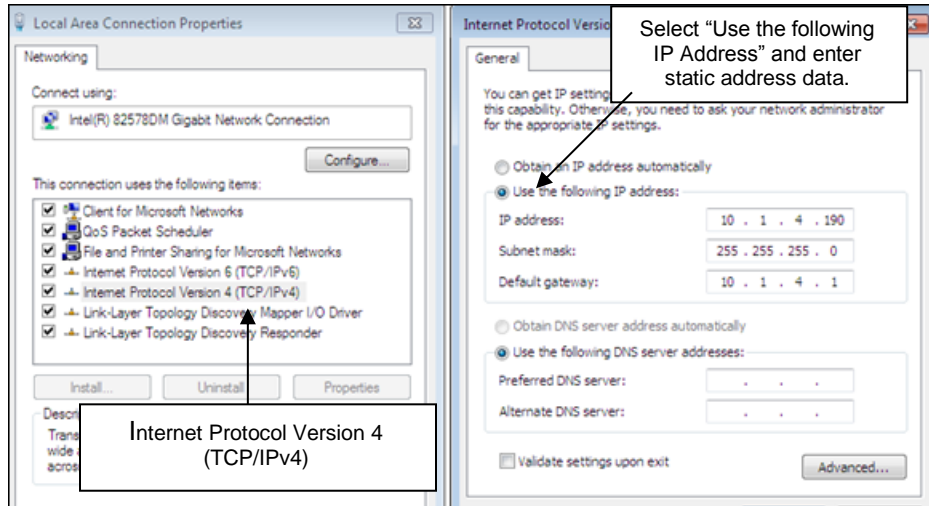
Local Area Connection Properties

Networking

Connect using:

Intel(R) 82578DM Gigabit Network Connection

Configure...

This connection uses the following items:

Client for Microsoft Networks
QoS Packet Scheduler
File and Printer Sharing for Microsoft Networks
Internet Protocol Version 6 (TCP/IPv6)
Internet Protocol Version 4 (TCP/IPv4)
Link-Layer Topology Discovery Mapper I/O Driver
Link-Layer Topology Discovery Responder

Install... Uninstall Properties

Descr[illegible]
Trans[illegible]
wide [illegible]
acros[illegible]

Internet Protocol Version 4 (TCP/IPv4)

Internet Protocol Versio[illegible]

General

Select "Use the following IP Address" and enter static address data.

You can get IP setting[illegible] this capability. Otherw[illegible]se, you need to ask your network administrator for the appropriate IP settings.

Obtain an IP address automatically
Use the following IP address:

IP address: 10 . 1 . 4 . 190
Subnet mask: 255 . 255 . 255 . 0
Default gateway: 10 . 1 . 4 . 1

Obtain DNS server address automatically
Use the following DNS server addresses:

Preferred DNS server: . . .
Alternate DNS server: . . .

Validate settings upon exit

Advanced...